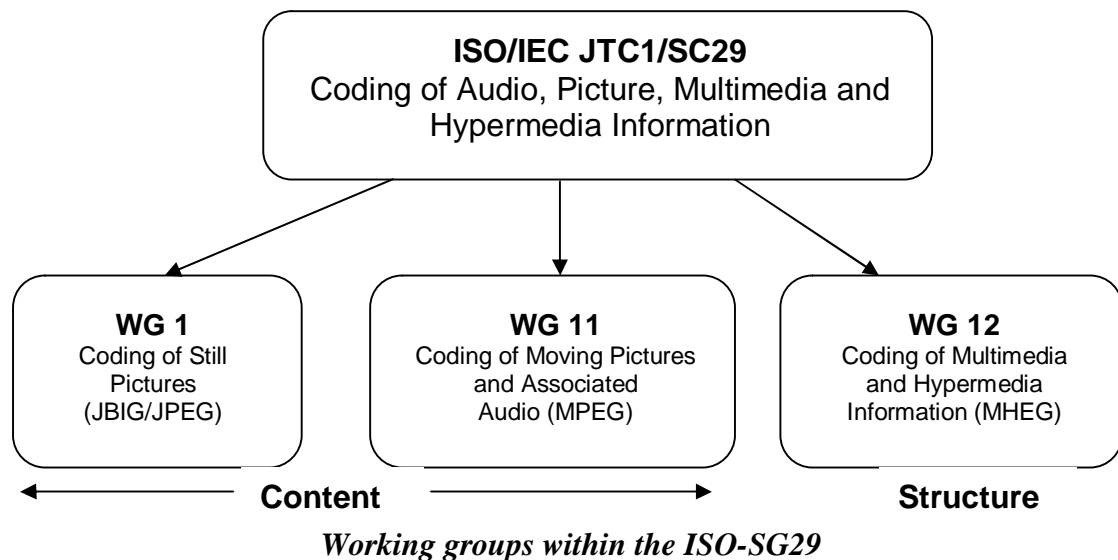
**ISO/IEC JTC1/SC29**
Coding of Audio, Picture, Multimedia and Hypermedia Information

**WG 1**
Coding of Still Pictures (JBIG/JPEG)

**WG 11**
Coding of Moving Pictures and Associated Audio (MPEG)

**WG 12**
Coding of Multimedia and Hypermedia Information (MHEG)

**Content**

**Structure**

*Working groups within the ISO-SG29*